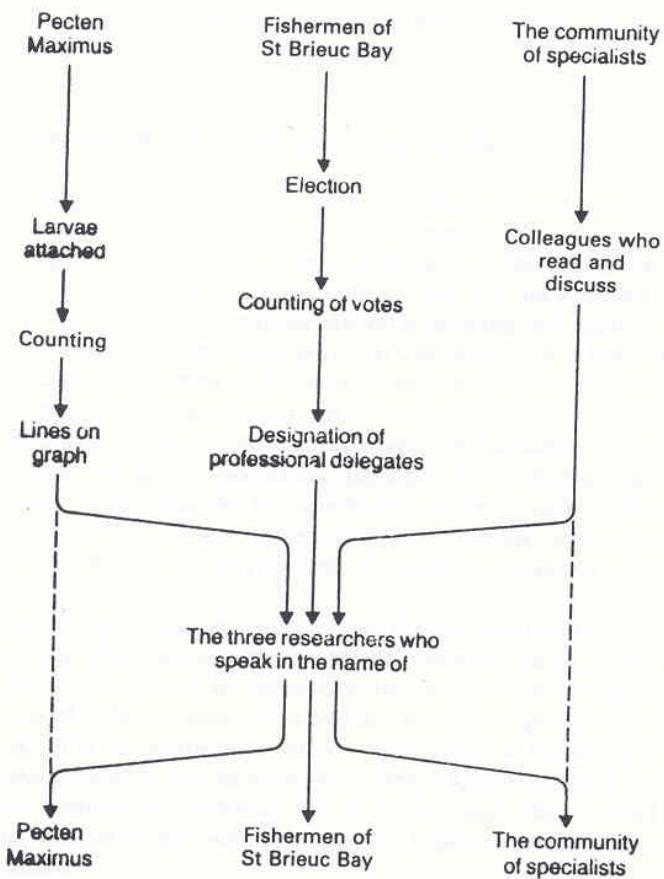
Pecten Maximus

Fishermen of St Brieuc Bay

The community of specialists

Election

Larvae attached

Colleagues who read and discuss

Counting of votes

Counting

Lines on graph

Designation of professional delegates

The three researchers who speak in the name of

Pecten Maximus

Fishermen of St Brieuc Bay

The community of specialists